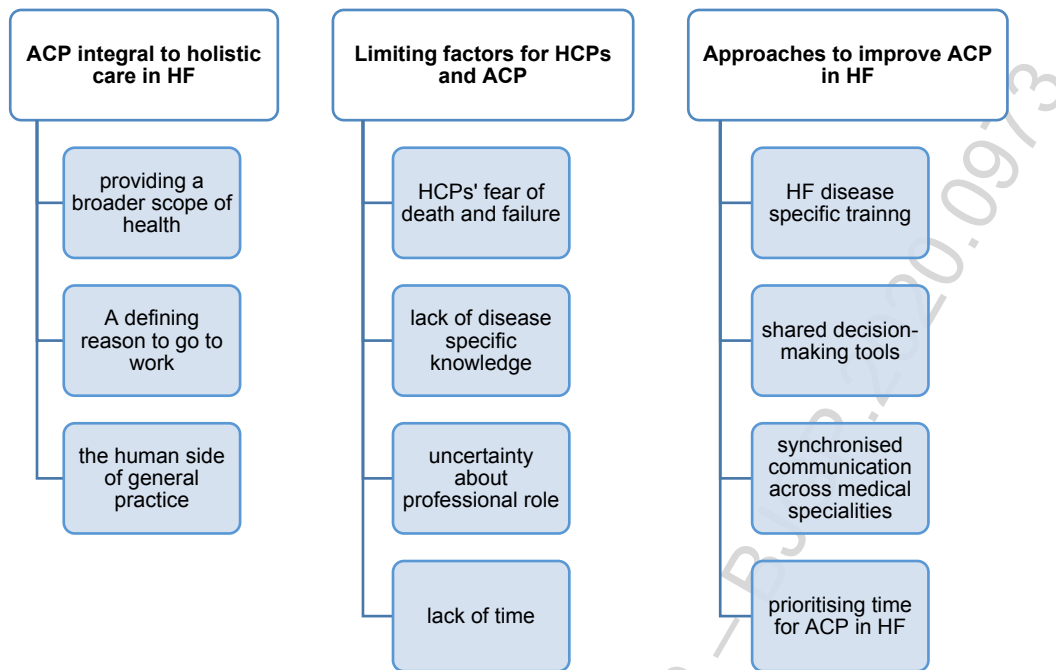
ACP integral to holistic care in HF

providing a broader scope of health

A defining reason to go to work

the human side of general practice

Limiting factors for HCPs and ACP

HCPs' fear of death and failure

lack of disease specific knowledge

uncertainty about professional role

lack of time

Approaches to improve ACP in HF

HF disease specific trainng

shared decision-making tools

synchronised communication across medical specialities

prioritising time for ACP in HF

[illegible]